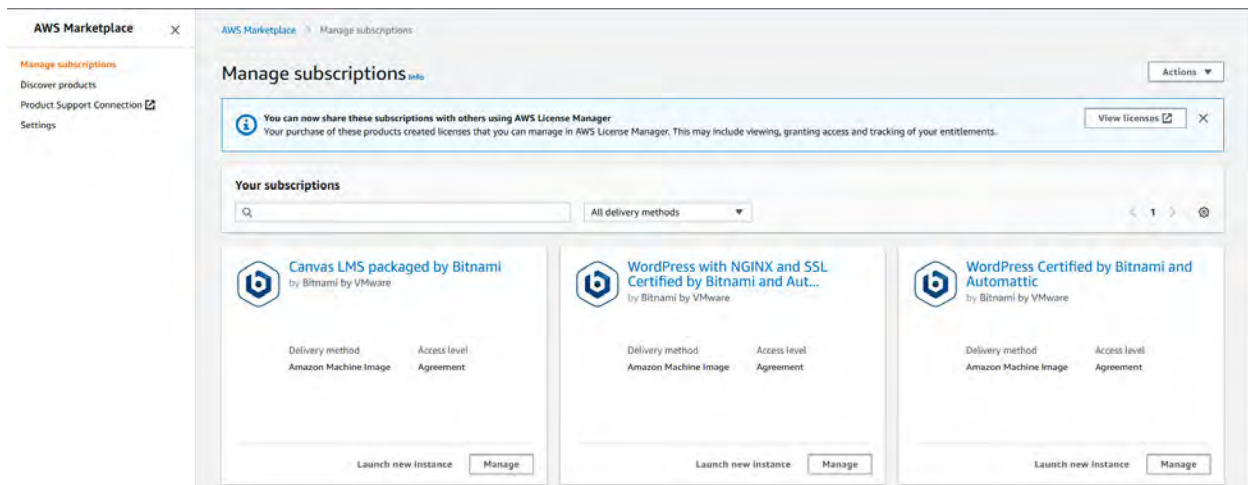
AWS Marketplace ×

Manage subscriptions
Discover products
Product Support Connection
Settings

AWS Marketplace > Manage subscriptions

Manage subscriptions Info

Actions ▼

You can now share these subscriptions with others using AWS License Manager
Your purchase of these products created licenses that you can manage in AWS License Manager. This may include viewing, granting access and tracking of your entitlements.

View licenses

Your subscriptions

All delivery methods

1

Canvas LMS packaged by Bitnami
by Bitnami by VMware

Delivery method
Amazon Machine Image

Access level
Agreement

Launch new instance
Manage

WordPress with NGINX and SSL Certified by Bitnami and Aut...
by Bitnami by VMware

Delivery method
Amazon Machine Image

Access level
Agreement

Launch new instance
Manage

WordPress Certified by Bitnami and Automattic
by Bitnami by VMware

Delivery method
Amazon Machine Image

Access level
Agreement

Launch new instance
Manage